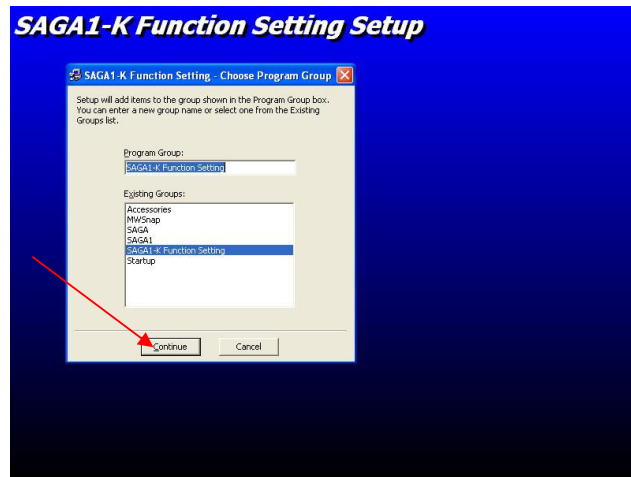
SAGA1-K Function Setting Setup

SAGA1-K Function Setting - Choose Program Group

Setup will add items to the group shown in the Program Group box. You can enter a new group name or select one from the Existing Groups list.

Program Group:

SAGA1-K Function Setting

Existing Groups:

Accessories
MWSnap
SAGA
SAGA1
SAGA1-K Function Setting
Startup

Continue

Cancel